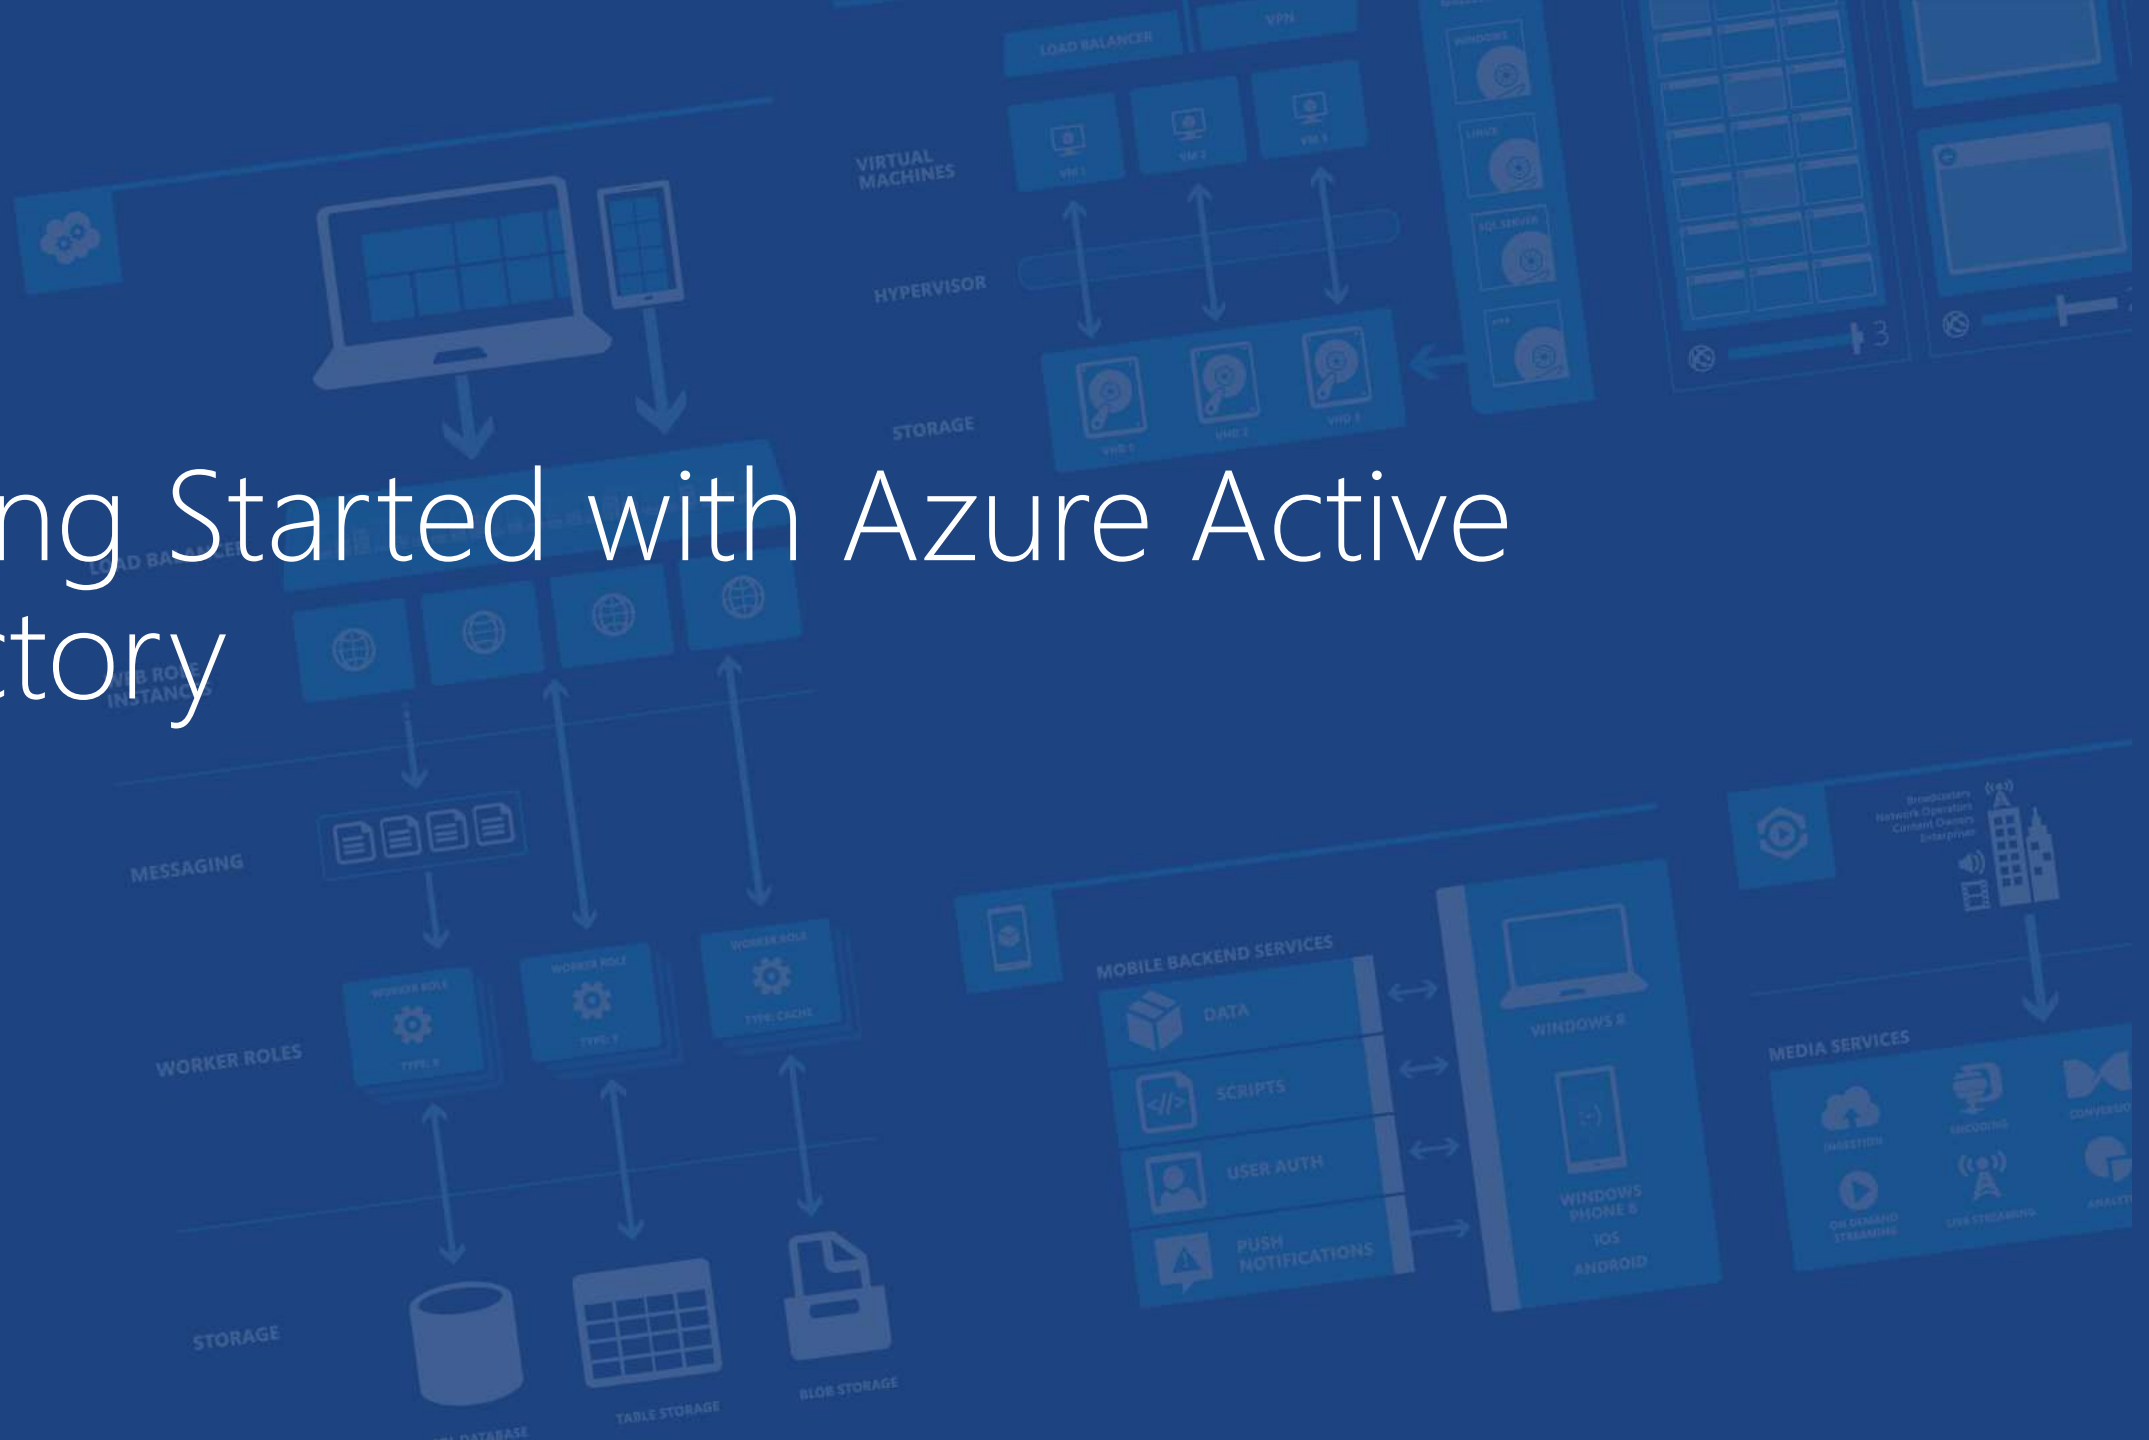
ng Started with Azure Active
ctory

LOAD BALANCER
VPN
VIRTUAL MACHINES
HYPERVISOR
STORAGE
LOAD BALANCER
WEB ROLE INSTANCES
MESSAGING
WORKER ROLES
STORAGE
TABLE STORAGE
BLOB STORAGE
MOBILE BACKEND SERVICES
DATA
SCRIPTS
USER AUTH
PUSH NOTIFICATIONS
WINDOWS 8
WINDOWS PHONE 8
IOS
ANDROID
MEDIA SERVICES